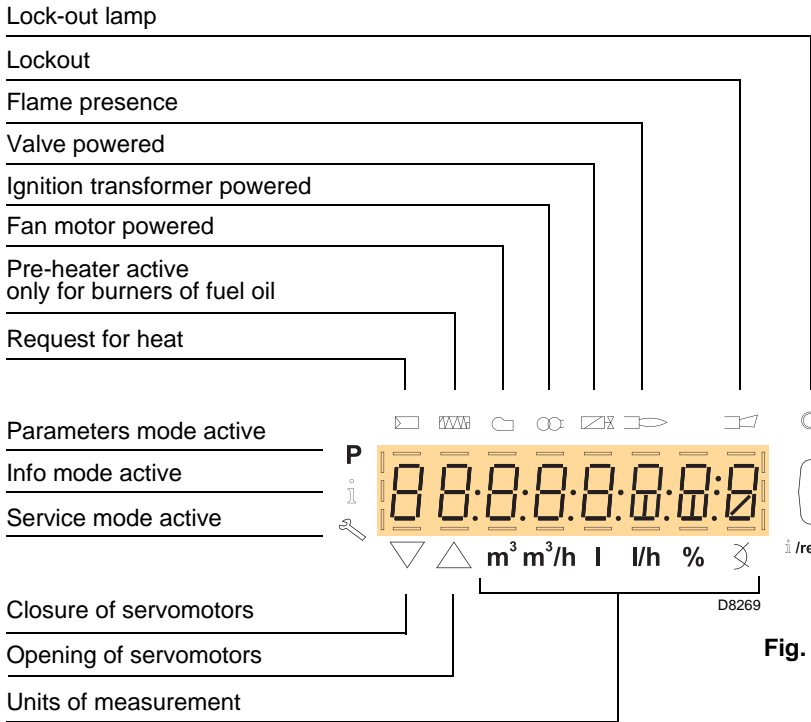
Lock-out lamp

Lockout

Flame presence

Valve powered

Ignition transformer powered

Fan motor powered

Pre-heater active
only for burners of fuel oil

Request for heat

Parameters mode active

Info mode active

Service mode active

P

88:8:8:8:8:8:8

$m^3$ $m^3$/h l l/h %

i /re

D8269

Closure of servomotors

Opening of servomotors

Units of measurement

Fig.